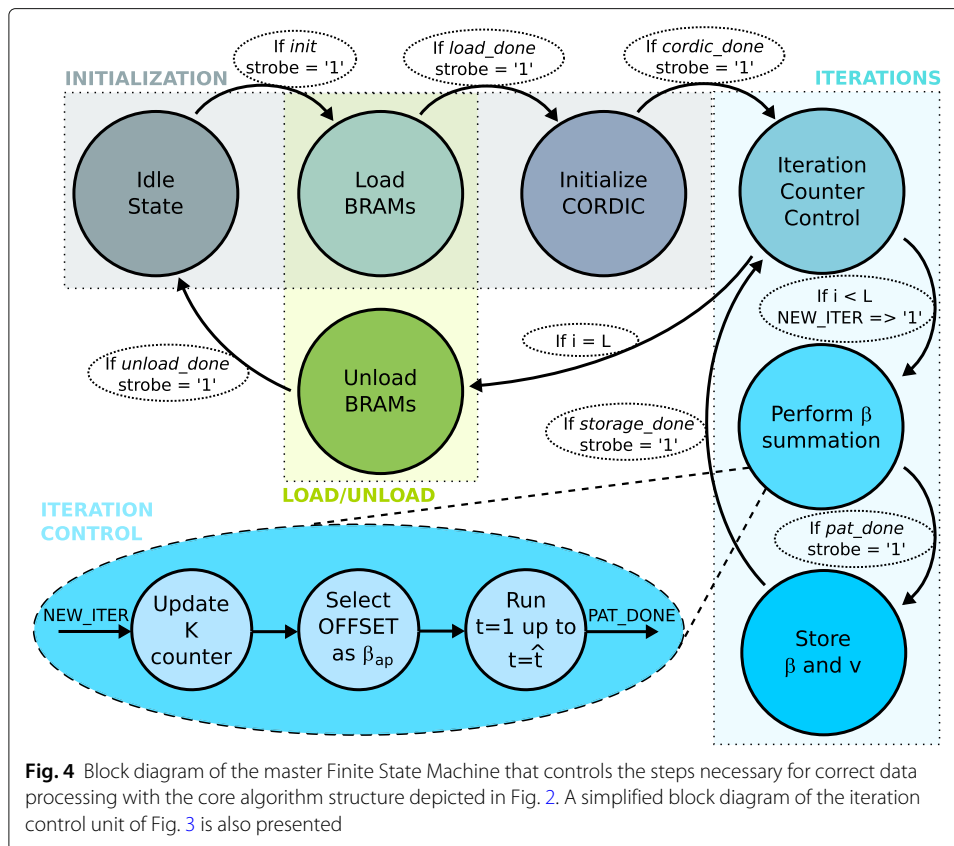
INITIALIZATION

If *init* strobe = '1'

If *load_done* strobe = '1'

If *cordic_done* strobe = '1'

ITERATIONS

Idle State

Load BRAMs

Initialize CORDIC

Iteration Counter Control

If i < L NEW_ITER => '1'

If i = L

If *unload_done* strobe = '1'

Unload BRAMs

If *storage_done* strobe = '1'

Perform $\beta$ summation

LOAD/UNLOAD

ITERATION CONTROL

If *pat_done* strobe = '1'

NEW_ITER

Update K counter

Select OFFSET as $\beta_{ap}$

Run t=1 up to $t=\hat{t}$

PAT_DONE

Store $\beta$ and v

**Fig. 4** Block diagram of the master Finite State Machine that controls the steps necessary for correct data processing with the core algorithm structure depicted in Fig. 2. A simplified block diagram of the iteration control unit of Fig. 3 is also presented